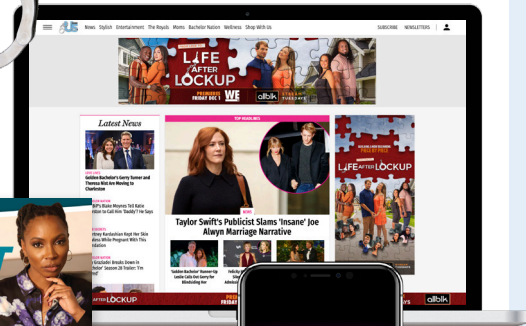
News Stylish Entertainment The Royals Moms Bachelor Nation Wellness Shop With Us

SUBSCRIBE NEWSLETTERS

LIFE AFTER LOCKUP

PREMIERE FRIDAY DEC 1

WE

allblk

Latest News

Golden Bachelor's Gerry Turner and Theresa Nist Are Moving to Charleston

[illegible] Blake Moynes Tell Katie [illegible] to Call Him 'Daddy'? He Says

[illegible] Kardashian Kept Her Skin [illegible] While Pregnant With This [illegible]

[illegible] Graduate: Meet the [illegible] Season 28 Trailer: 'I'm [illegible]

TOP HEADLINES

NEWS

Taylor Swift's Publicist Slams 'Insane' Joe Alwyn Marriage Narrative

'Golden Bachelor' Runner-Up Leslie Calls Out Gerry for Blindsiding Her

Felicity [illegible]

LIFE AFTER LOCKUP

AFTER LOCKUP

allblk